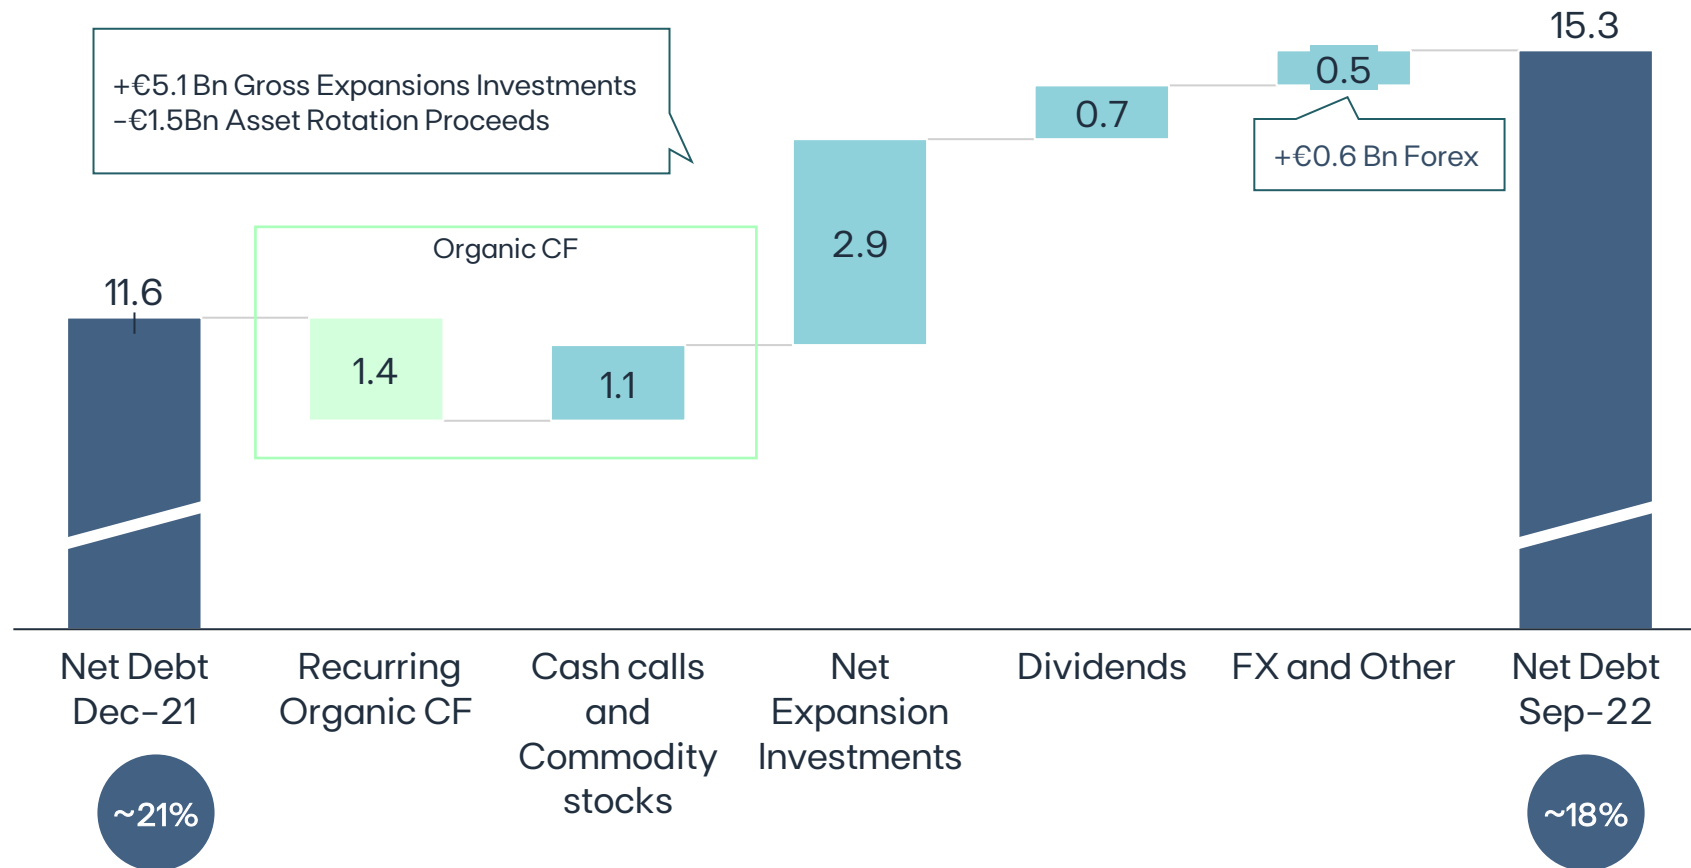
+€5.1 Bn Gross Expansions Investments
-€1.5Bn Asset Rotation Proceeds

15.3

0.5

0.7

+€0.6 Bn Forex

2.9

Organic CF

11.6

1.4

1.1

Net Debt Dec-21

Recurring Organic CF

Cash calls and Commodity stocks

Net Expansion Investments

Dividends

FX and Other

Net Debt Sep-22

~21%

~18%